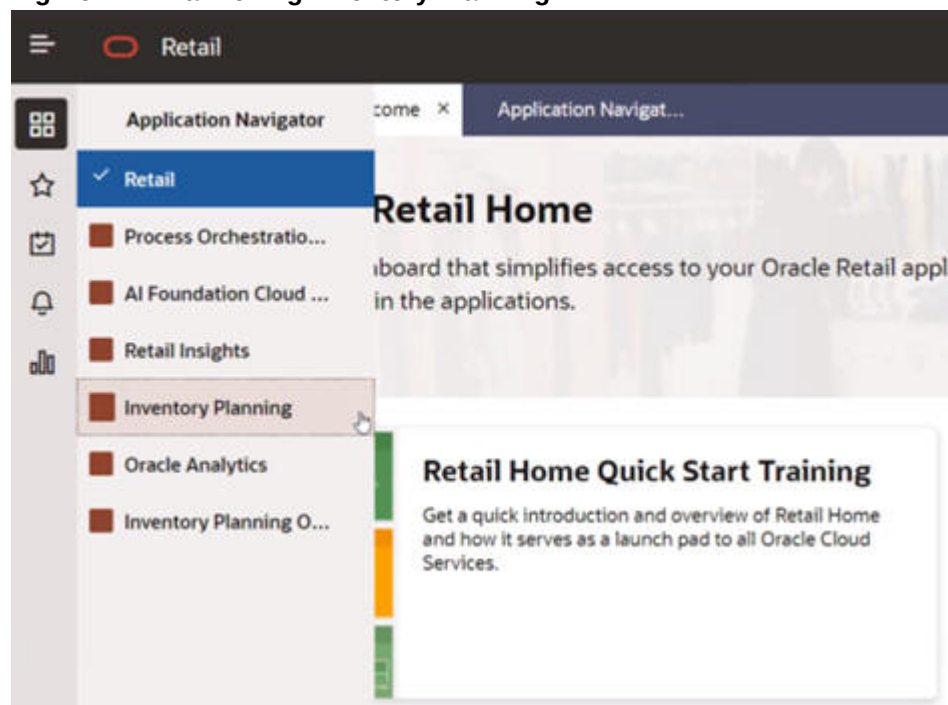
Retail

Application Navigator

Retail

Process Orchestratio...

AI Foundation Cloud ...

Retail Insights

Inventory Planning

Oracle Analytics

Inventory Planning O...

come ×

Application Navigat...

Retail Home

board that simplifies access to your Oracle Retail appl in the applications.

Retail Home Quick Start Training

Get a quick introduction and overview of Retail Home and how it serves as a launch pad to all Oracle Cloud Services.